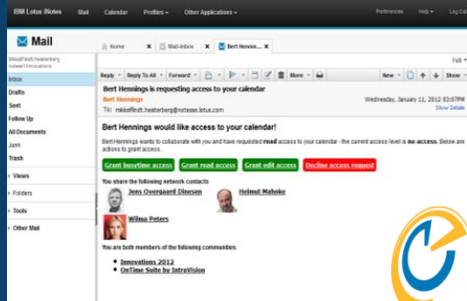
IBM Lotus iNotes Mail Calendar Profiles Other Applications Preferences Help Log Out

Mail

mikkelfindt.heeterberg

Home
Mail-Inbox
Bert Hennigs...

Full

Reply Reply To All Forward More New Show

Inbox
Drafts
Sent
Follow Up
All Documents
Junk
Trash

Views
Folders
Tools
Other Mail

Bert Hennings is requesting access to your calendar

Bert Hennings

Wednesday, January 11, 2012 03:07PM

To: mikkelfindt.heeterberg@notesse.lotus.com

Show Details

Bert Hennings would like access to your calendar!

Bert Hennings wants to collaborate with you and have requested read access to your calendar - the current access level is no access. Below are actions to grant access.

Grant busytime access
Grant read access
Grant edit access
Decline access request

You share the following network contacts:

Jens Overgaard Dinesen
Helmut Mahoke
Wilma Peters

You are both members of the following communities:

Innovations 2012
OnTime Suite by IntraVision